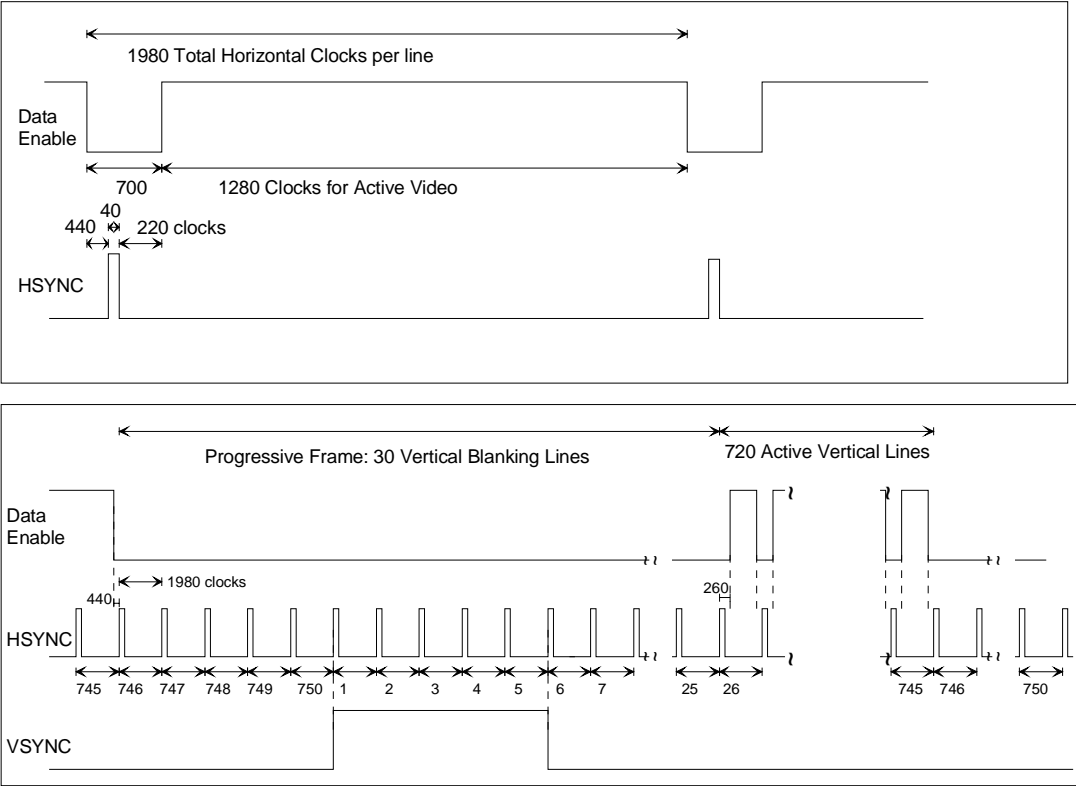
1980 Total Horizontal Clocks per line

Data Enable

700

1280 Clocks for Active Video

440

40

220 clocks

HSYNC

Progressive Frame: 30 Vertical Blanking Lines

720 Active Vertical Lines

Data Enable

1980 clocks

440

260

HSYNC

745 746 747 748 749 750 1 2 3 4 5 6 7 25 26 745 746 750

VSYNC